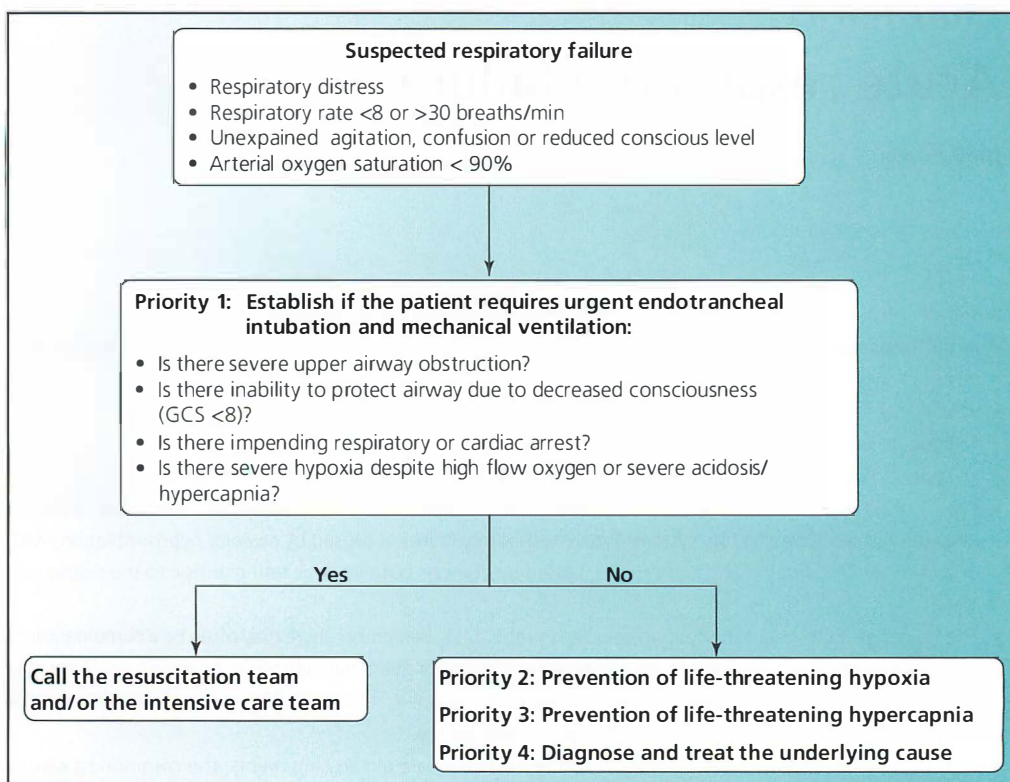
Suspected respiratory failure

- Respiratory distress
- Respiratory rate <8 or >30 breaths/min
- Unexpained agitation, confusion or reduced conscious level
- Arterial oxygen saturation < 90%

Priority 1: Establish if the patient requires urgent endotrancheal intubation and mechanical ventilation:

- Is there severe upper airway obstruction?
- Is there inability to protect airway due to decreased consciousness (GCS <8)?
- Is there impending respiratory or cardiac arrest?
- Is there severe hypoxia despite high flow oxygen or severe acidosis/ hypercapnia?

Yes

No

Call the resuscitation team and/or the intensive care team

Priority 2: Prevention of life-threatening hypoxia

Priority 3: Prevention of life-threatening hypercapnia

Priority 4: Diagnose and treat the underlying cause